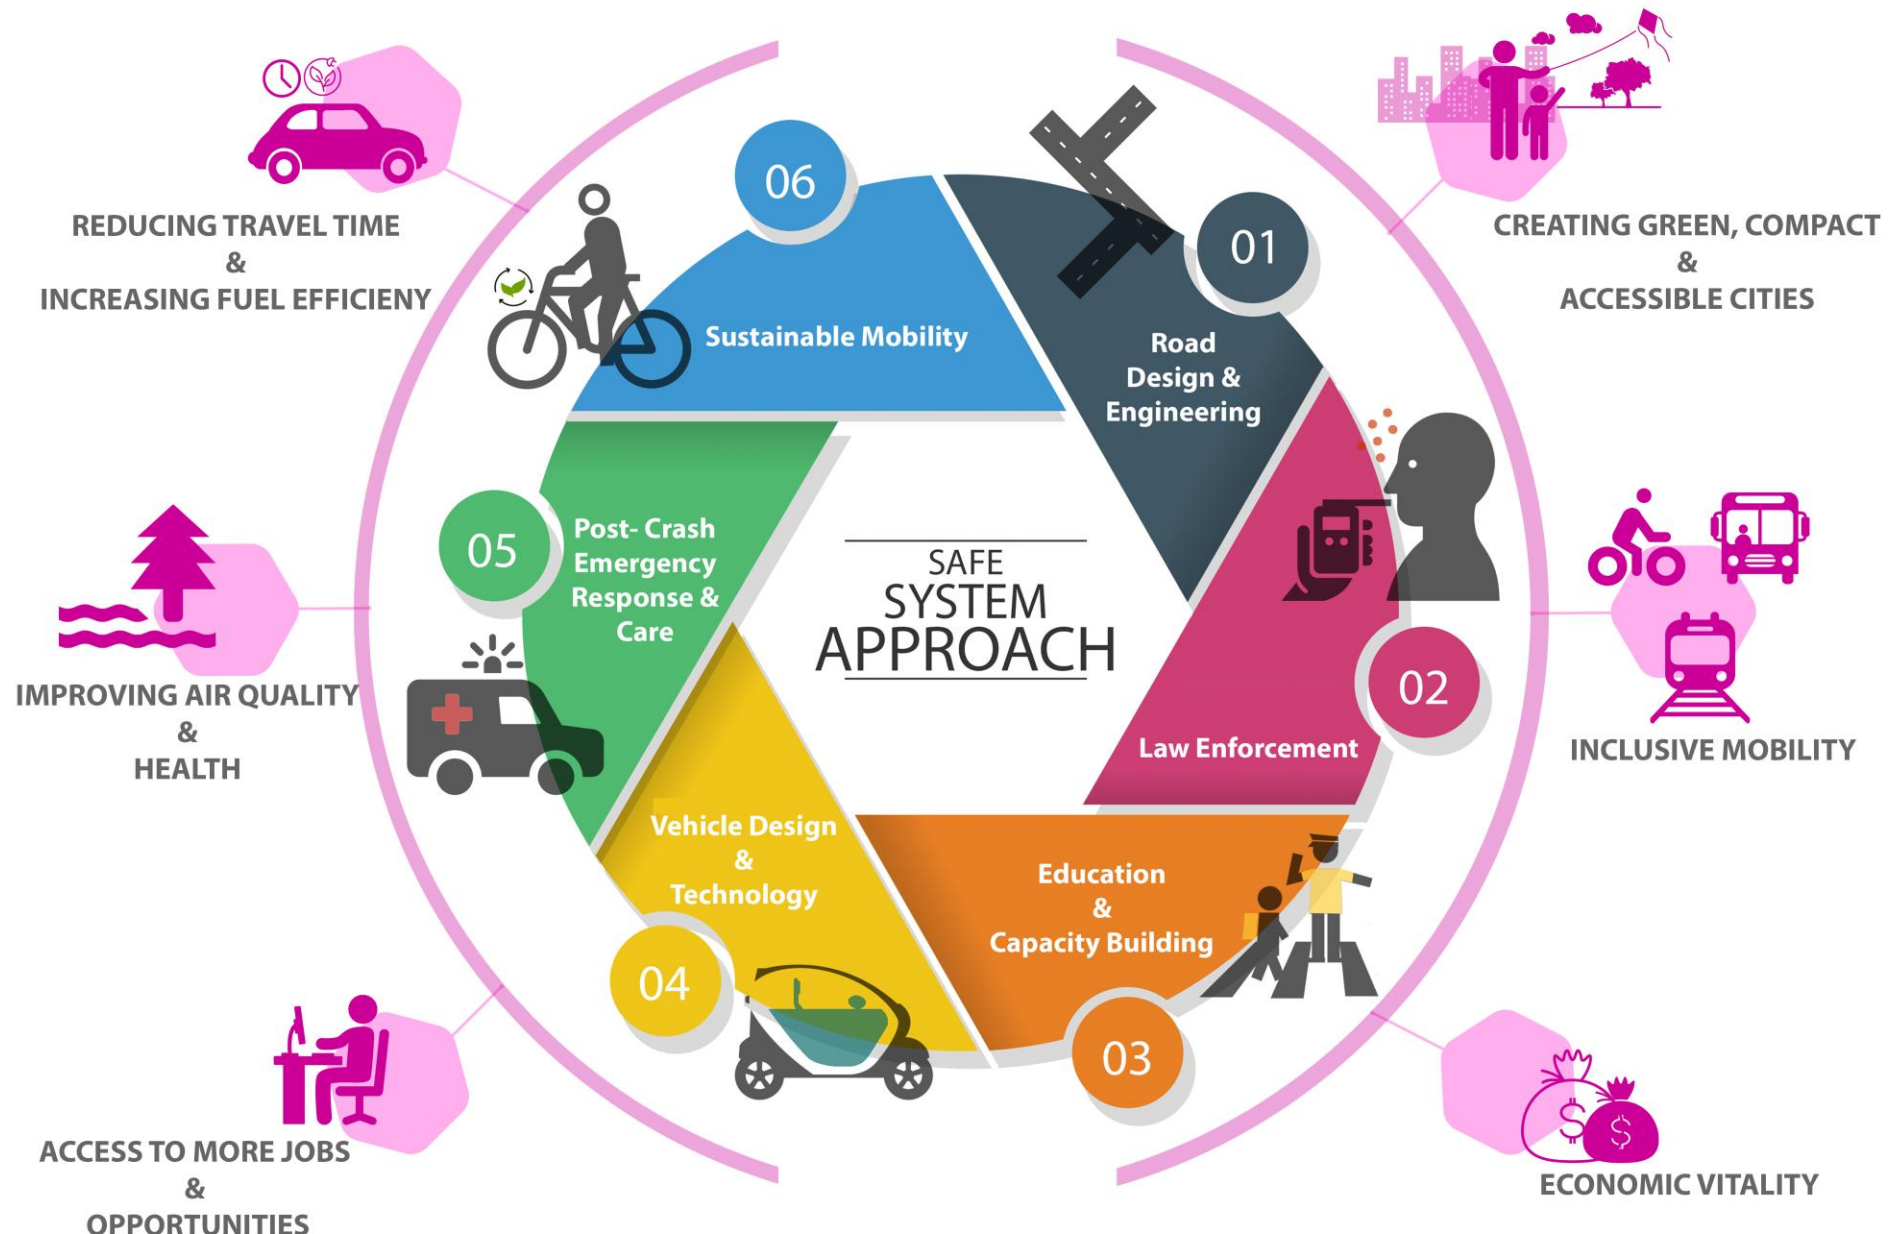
SAFE SYSTEM APPROACH

01
Road Design & Engineering

02
Law Enforcement

03
Education & Capacity Building

04
Vehicle Design & Technology

05
Post- Crash Emergency Response & Care

06
Sustainable Mobility

REDUCING TRAVEL TIME & INCREASING FUEL EFFICIENY

CREATING GREEN, COMPACT & ACCESSIBLE CITIES

IMPROVING AIR QUALITY & HEALTH

INCLUSIVE MOBILITY

ACCESS TO MORE JOBS & OPPORTUNITIES

ECONOMIC VITALITY